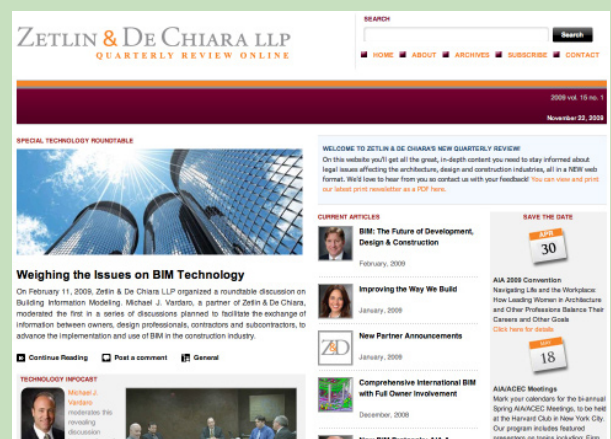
ZETLIN & DE CHIARA LLP
QUARTERLY REVIEW ONLINE

SEARCH
Search

HOME ABOUT ARCHIVES SUBSCRIBE CONTACT

2009 vol. 15 no. 1
November 22, 2009

SPECIAL TECHNOLOGY ROUNDTABLE

Weighing the Issues on BIM Technology

On February 11, 2009, Zetlin & De Chiara LLP organized a roundtable discussion on Building Information Modeling. Michael J. Vardaro, a partner of Zetlin & De Chiara, moderated the first in a series of discussions planned to facilitate the exchange of information between owners, design professionals, contractors and subcontractors, to advance the implementation and use of BIM in the construction industry.

Continue Reading Post a comment General

TECHNOLOGY INFOCAST

Michael J. Vardaro moderates this revealing discussion

WELCOME TO ZETLIN & DE CHIARA'S NEW QUARTERLY REVIEW!
On this website you'll get all the great, in-depth content you need to stay informed about legal issues affecting the architecture, design and construction industries, all in a NEW web format. We'd love to hear from you as contact us with your feedback! You can view and print our latest print newsletter as a PDF here.

CURRENT ARTICLES

BIM: The Future of Development, Design & Construction
February, 2009

Improving the Way We Build
January, 2009

New Partner Announcements
January, 2009

Comprehensive International BIM with Full Owner Involvement
December, 2008

SAVE THE DATE

APR
30

AIA 2009 Convention
Navigating Life and the Workplace: How Leading Women in Architecture and Other Professions Balance Their Careers and Other Goals
Click here for details

MAY
18

AIA/ACEC Meetings
Mark your calendars for the bi-annual Spring AIA/ACEC Meetings, to be held at the Harvard Club in New York City. Our program includes featured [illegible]